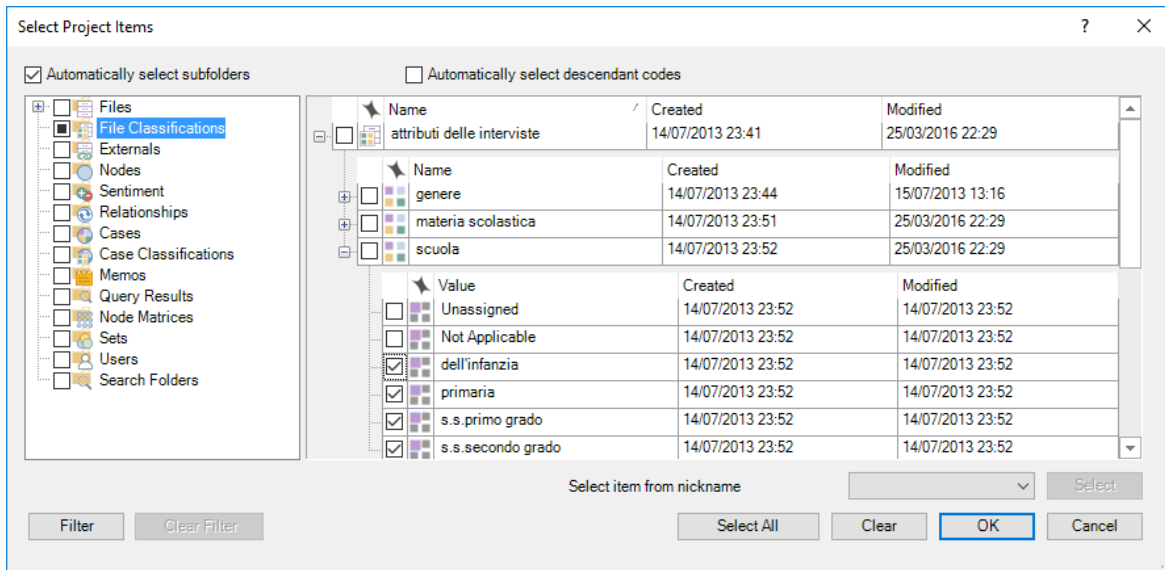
Select Project Items

?

Automatically select subfolders

Automatically select descendant codes

Files
File Classifications
Externals
Nodes
Sentiment
Relationships
Cases
Case Classifications
Memos
Query Results
Node Matrices
Sets
Users
Search Folders

| Name | Created | Modified |
|---|---|---|
| attributi delle interviste | 14/07/2013 23:41 | 25/03/2016 22:29 |

| Name | Created | Modified |
|---|---|---|
| genere | 14/07/2013 23:44 | 15/07/2013 13:16 |
| materia scolastica | 14/07/2013 23:51 | 25/03/2016 22:29 |
| scuola | 14/07/2013 23:52 | 25/03/2016 22:29 |

| Value | Created | Modified |
|---|---|---|
| Unassigned | 14/07/2013 23:52 | 14/07/2013 23:52 |
| Not Applicable | 14/07/2013 23:52 | 14/07/2013 23:52 |
| dell'infanzia | 14/07/2013 23:52 | 14/07/2013 23:52 |
| primaria | 14/07/2013 23:52 | 14/07/2013 23:52 |
| s.s.primo grado | 14/07/2013 23:52 | 14/07/2013 23:52 |
| s.s.secondo grado | 14/07/2013 23:52 | 14/07/2013 23:52 |

Select item from nickname

Select

Filter

Clear Filter

Select All

Clear

OK

Cancel